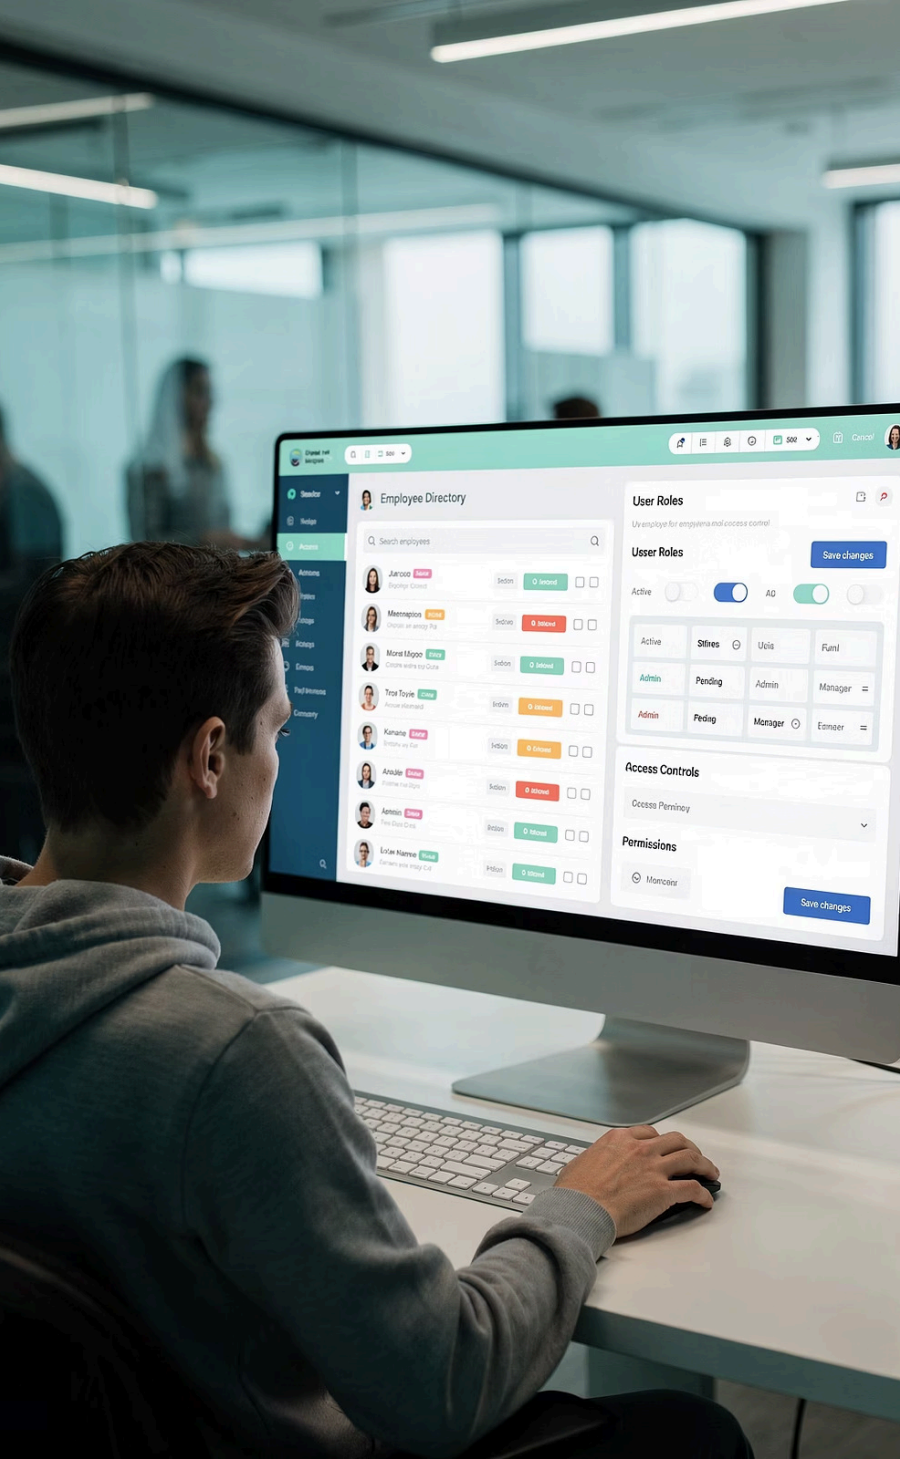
Employee Directory

Search employees

Jaroco
Meenapion
Morel Mygon
Tron Toyie
Kanane
Anobe
Aemon
Enter Nanne

Cancel

User Roles

User Roles

Save changes

Active

AG

Active
Stires
Uois
Fuml
Admin
Pending
Admin
Manager
Admin
Peding
Manager
Eemaer

Access Controls

Ccess Perninoy

Permissions

Momcenr

Save changes